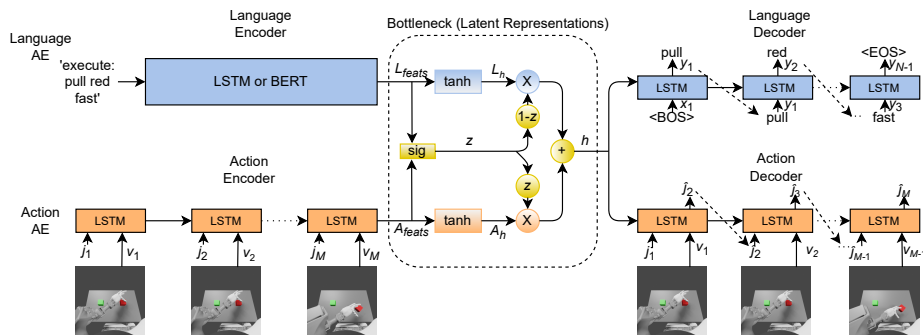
Language AE

'execute: pull red fast'

Language Encoder

LSTM or BERT

Bottleneck (Latent Representations)

$L_{feats}$

tanh

$L_h$

X

1-z

sig

z

+

h

z

$A_{feats}$

tanh

$A_h$

X

Language Decoder

pull

$y_1$

LSTM

$x_1$

<BOS>

red

$y_2$

LSTM

$y_1$

pull

<EOS>

$y_{N-1}$

LSTM

$y_3$

fast

Action Encoder

Action AE

LSTM

$j_1$

$v_1$

LSTM

$j_2$

$v_2$

LSTM

$j_M$

$v_M$

Action Decoder

$\hat{j}_2$

LSTM

$j_1$

$v_1$

$\hat{j}_3$

LSTM

$\hat{j}_2$

$v_2$

$\hat{j}_M$

LSTM

$\hat{j}_{M-1}$

$v_{M-1}$